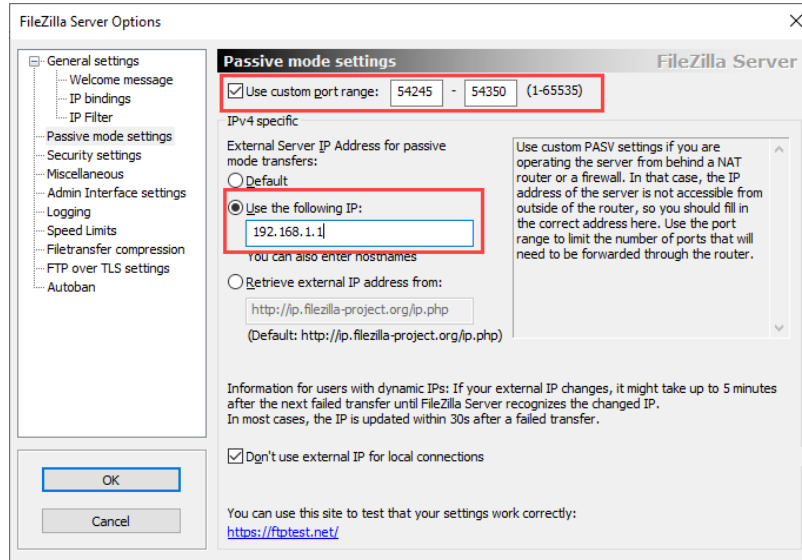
FileZilla Server Options

General settings
Welcome message
IP bindings
IP Filter
Passive mode settings
Security settings
Miscellaneous
Admin Interface settings
Logging
Speed Limits
Filetransfer compression
FTP over TLS settings
Autoban

OK

Cancel

Passive mode settings

FileZilla Server

Use custom port range: 54245 - 54350 (1-65535)

IPv4 specific

External Server IP Address for passive mode transfers:

Default

Use the following IP:

192.168.1.1

You can also enter hostnames

Retrieve external IP address from:

http://ip.filezilla-project.org/ip.php

(Default: http://ip.filezilla-project.org/ip.php)

Use custom PASV settings if you are operating the server from behind a NAT router or a firewall. In that case, the IP address of the server is not accessible from outside of the router, so you should fill in the correct address here. Use the port range to limit the number of ports that will need to be forwarded through the router.

Information for users with dynamic IPs: If your external IP changes, it might take up to 5 minutes after the next failed transfer until FileZilla Server recognizes the changed IP.
In most cases, the IP is updated within 30s after a failed transfer.

Don't use external IP for local connections

You can use this site to test that your settings work correctly:
https://ftptest.net/